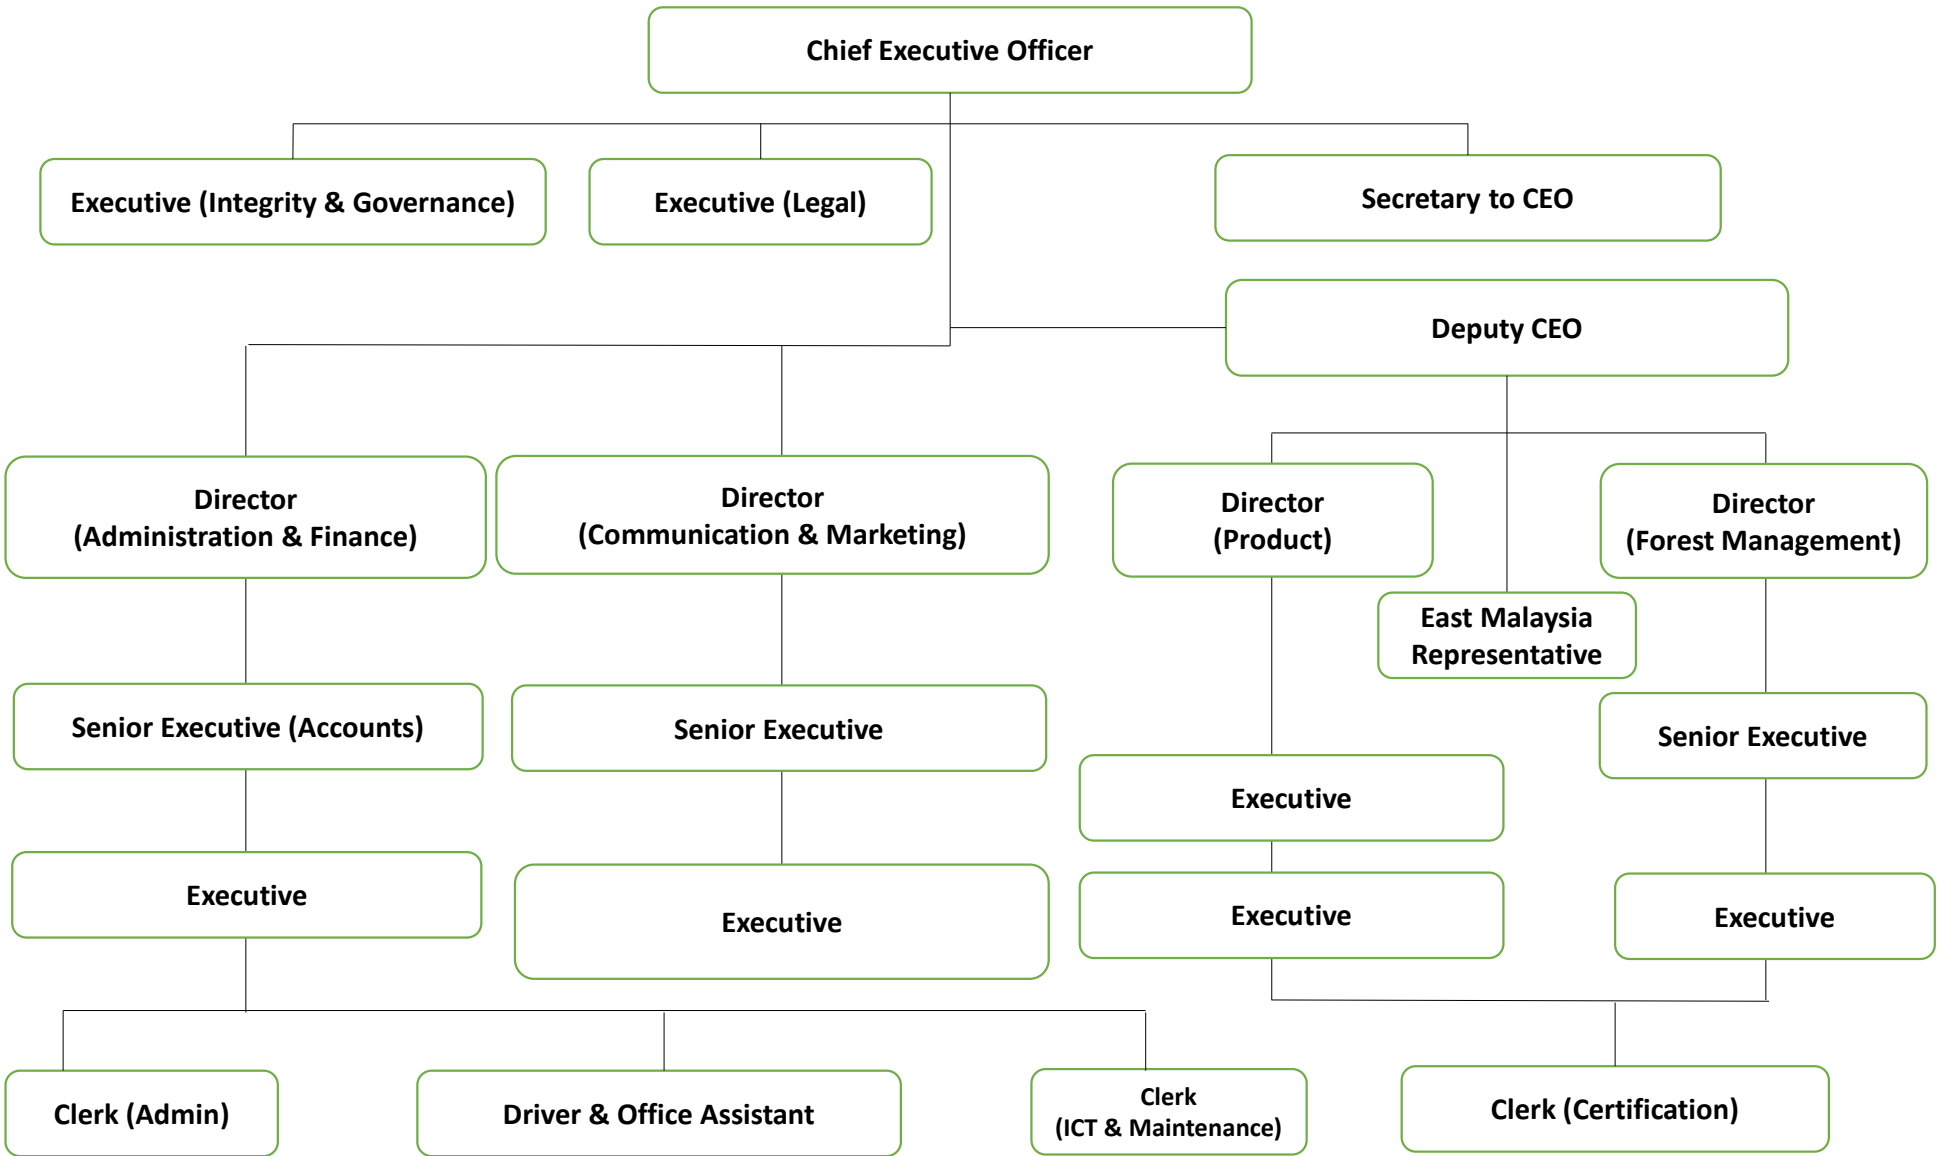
Chief Executive Officer

Executive (Integrity & Governance)

Executive (Legal)

Secretary to CEO

Deputy CEO

Director
(Administration & Finance)

Director
(Communication & Marketing)

Director
(Product)

Director
(Forest Management)

East Malaysia Representative

Senior Executive (Accounts)

Senior Executive

Senior Executive

Executive

Executive

Executive

Executive

Executive

Executive

Clerk (Admin)

Driver & Office Assistant

Clerk
(ICT & Maintenance)

Clerk (Certification)